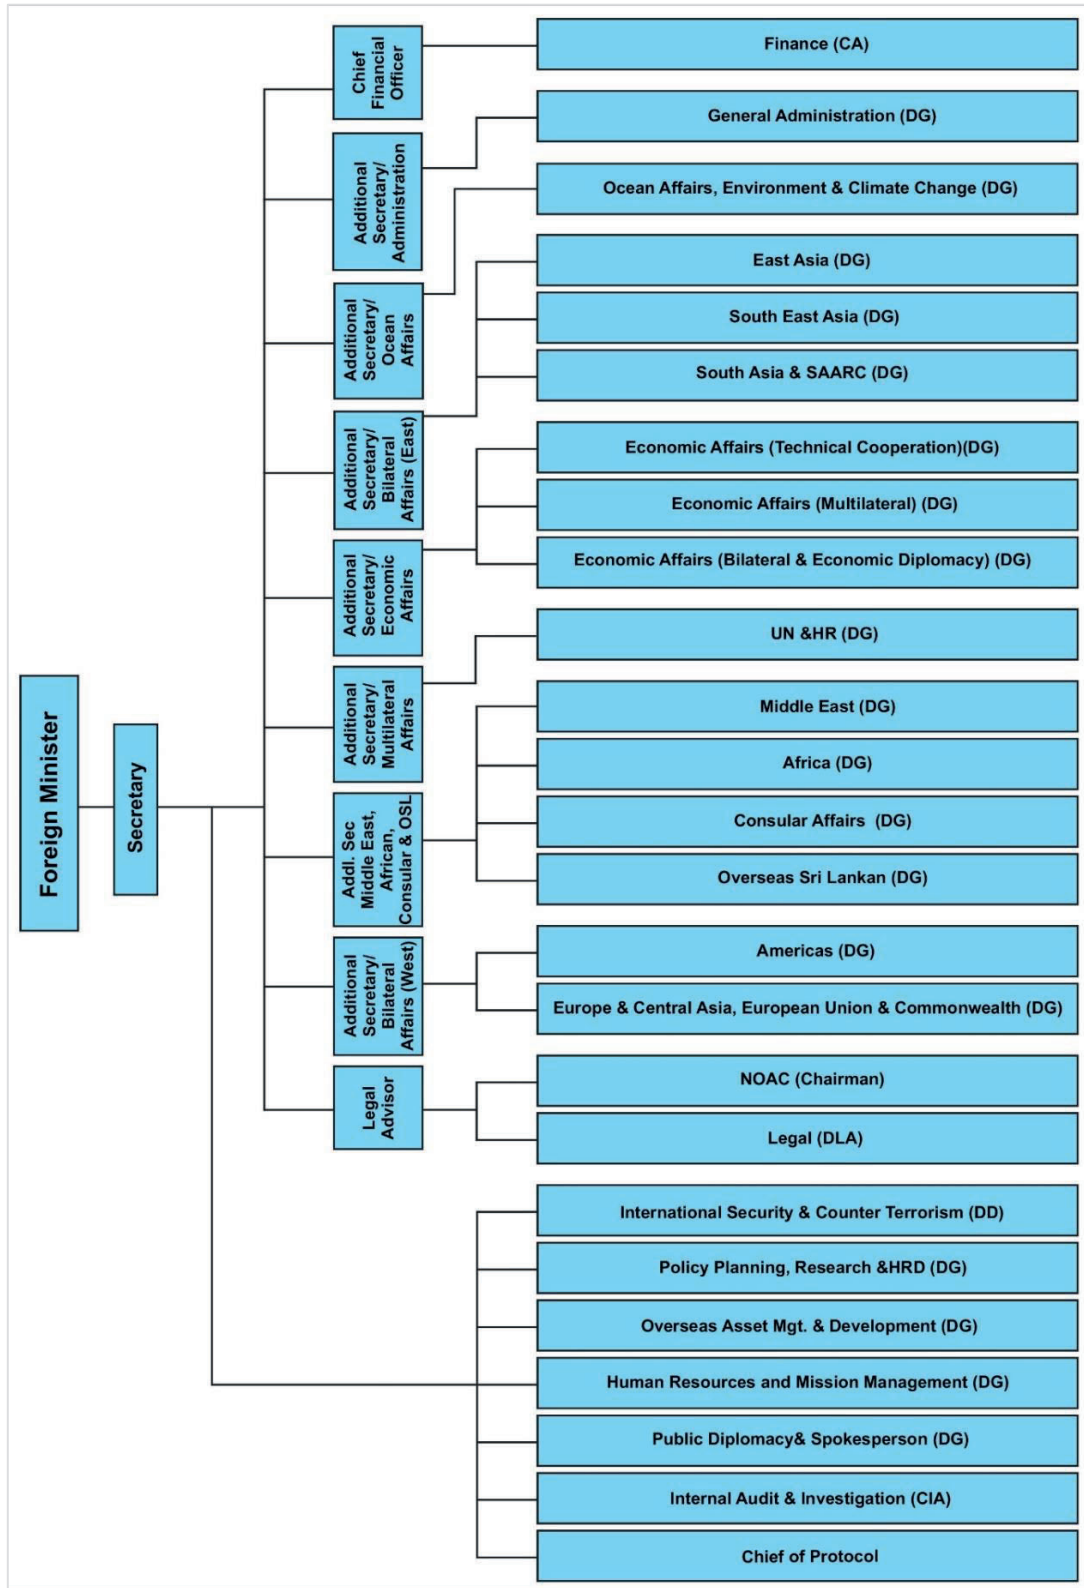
Foreign Minister

Secretary

Chief Financial Officer

Finance (CA)

Additional Secretary/ Administration

General Administration (DG)

Additional Secretary/ Ocean Affairs

Ocean Affairs, Environment & Climate Change (DG)

Additional Secretary/ Bilateral Affairs (East)

East Asia (DG)

South East Asia (DG)

South Asia & SAARC (DG)

Additional Secretary/ Economic Affairs

Economic Affairs (Technical Cooperation)(DG)

Economic Affairs (Multilateral) (DG)

Economic Affairs (Bilateral & Economic Diplomacy) (DG)

Additional Secretary/ Multilateral Affairs

UN &HR (DG)

Addl. Sec Middle East, African, Consular & OSL

Middle East (DG)

Africa (DG)

Consular Affairs (DG)

Overseas Sri Lankan (DG)

Additional Secretary/ Bilateral Affairs (West)

Americas (DG)

Europe & Central Asia, European Union & Commonwealth (DG)

Legal Advisor

NOAC (Chairman)

Legal (DLA)

International Security & Counter Terrorism (DD)

Policy Planning, Research &HRD (DG)

Overseas Asset Mgt. & Development (DG)

Human Resources and Mission Management (DG)

Public Diplomacy& Spokesperson (DG)

Internal Audit & Investigation (CIA)

Chief of Protocol